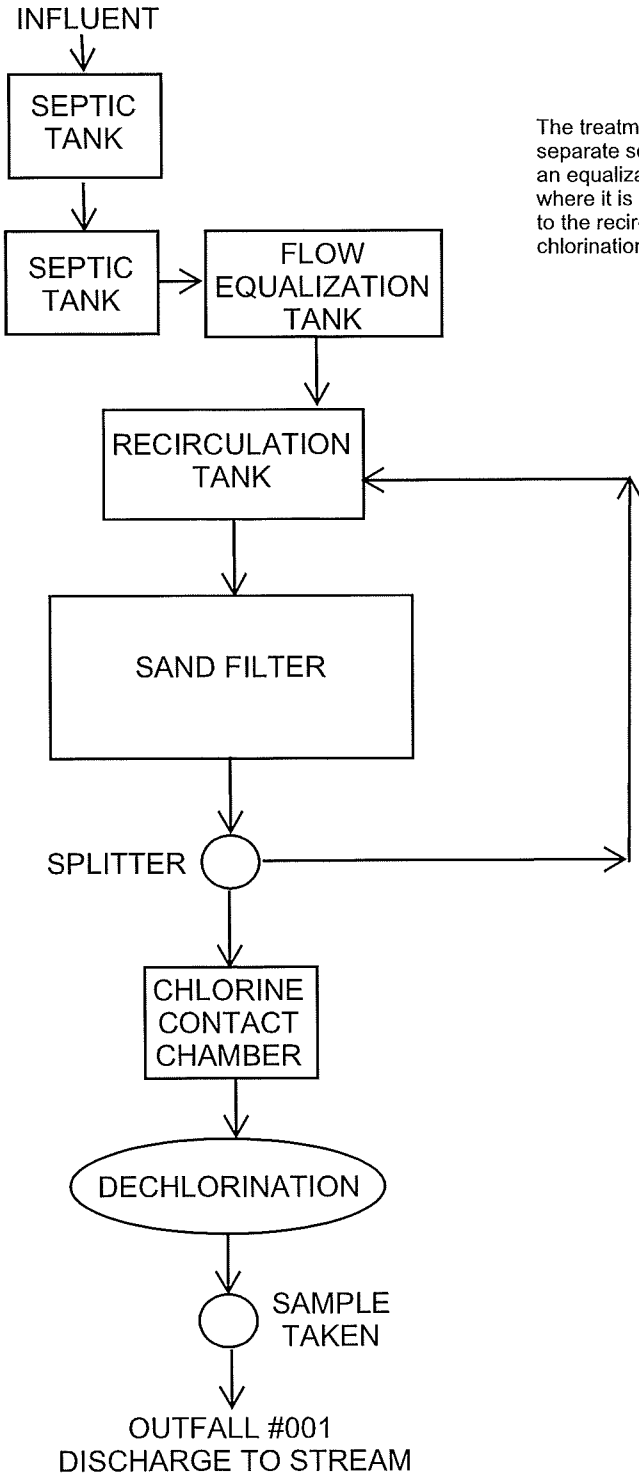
INFLUENT

SEPTIC TANK

SEPTIC TANK

FLOW EQUALIZATION TANK

RECIRCULATION TANK

SAND FILTER

SPLITTER

CHLORINE CONTACT CHAMBER

DECHLORINATION

SAMPLE TAKEN

OUTFALL #001 DISCHARGE TO STREAM

The treatm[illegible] separate se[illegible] an equaliza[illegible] where it is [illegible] to the recirc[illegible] chlorination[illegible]